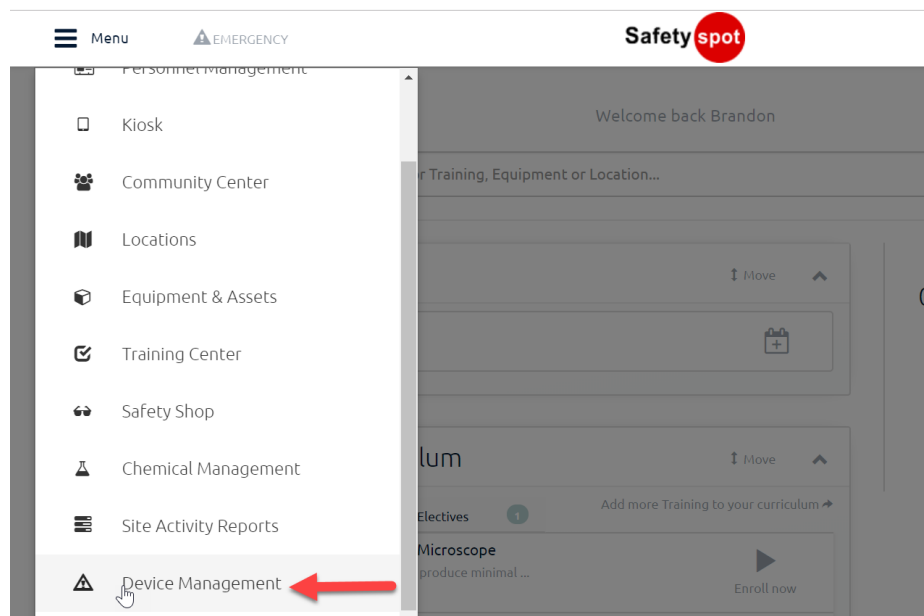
Menu EMERGENCY

Safety spot

Personnel Management

Kiosk

Community Center

Locations

Equipment & Assets

Training Center

Safety Shop

Chemical Management

Site Activity Reports

Device Management

Welcome back Brandon

r Training, Equipment or Location...

Move

lum

Move

Electives 1

Add more Training to your curriculum

Microscope

produce minimal ...

Enroll now